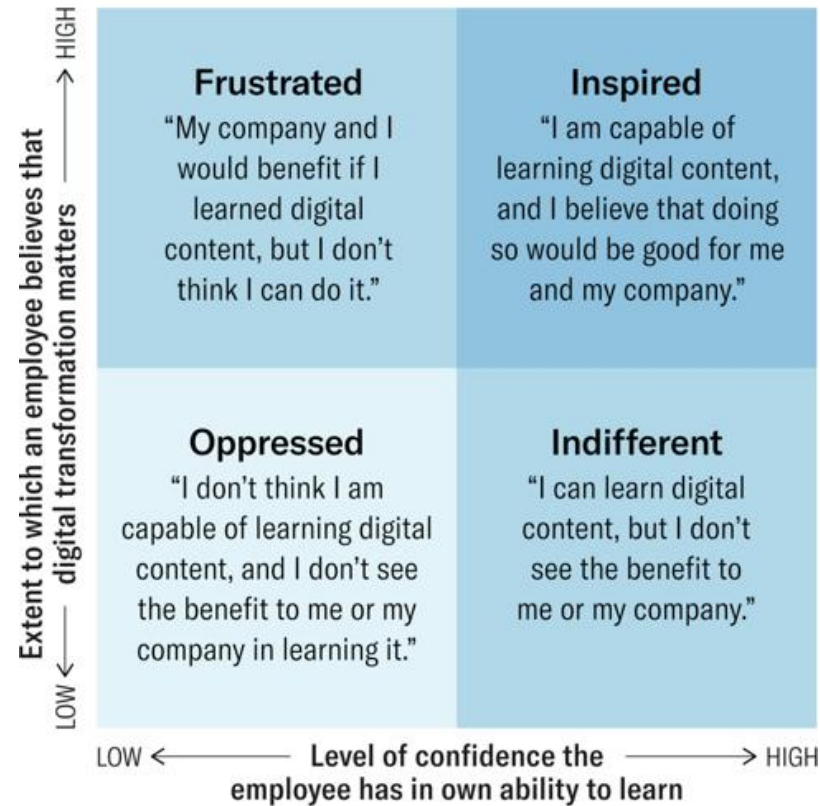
LOW ← Extent to which an employee believes that digital transformation matters → HIGH

Frustrated
"My company and I would benefit if I learned digital content, but I don't think I can do it."

Inspired
"I am capable of learning digital content, and I believe that doing so would be good for me and my company."

Oppressed
"I don't think I am capable of learning digital content, and I don't see the benefit to me or my company in learning it."

Indifferent
"I can learn digital content, but I don't see the benefit to me or my company."

LOW ← Level of confidence the employee has in own ability to learn → HIGH